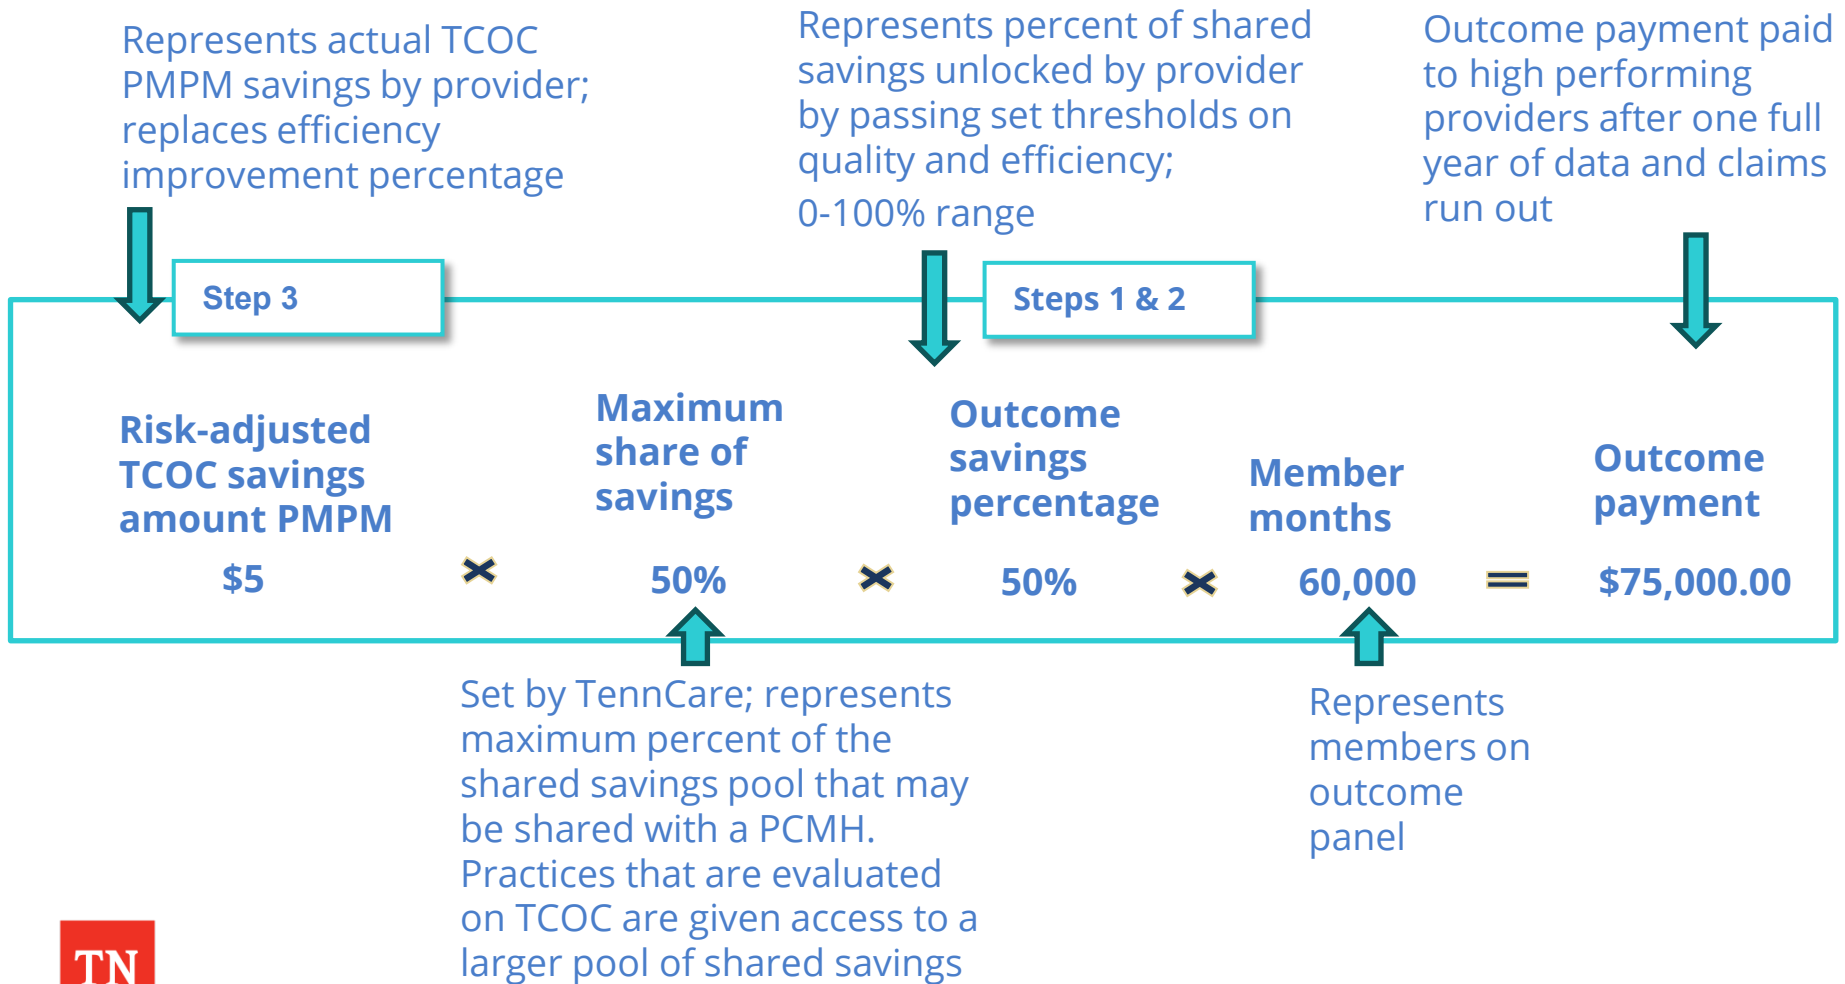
Represents actual TCOC PMPM savings by provider; replaces efficiency improvement percentage

Represents percent of shared savings unlocked by provider by passing set thresholds on quality and efficiency; 0-100% range

Outcome payment paid to high performing providers after one full year of data and claims run out

Step 3

Steps 1 & 2

Risk-adjusted TCOC savings amount PMPM

$5

×

Maximum share of savings

50%

×

Outcome savings percentage

50%

×

Member months

60,000

=

Outcome payment

$75,000.00

Set by TennCare; represents maximum percent of the shared savings pool that may be shared with a PCMH. Practices that are evaluated on TCOC are given access to a larger pool of shared savings

Represents members on outcome panel

TN